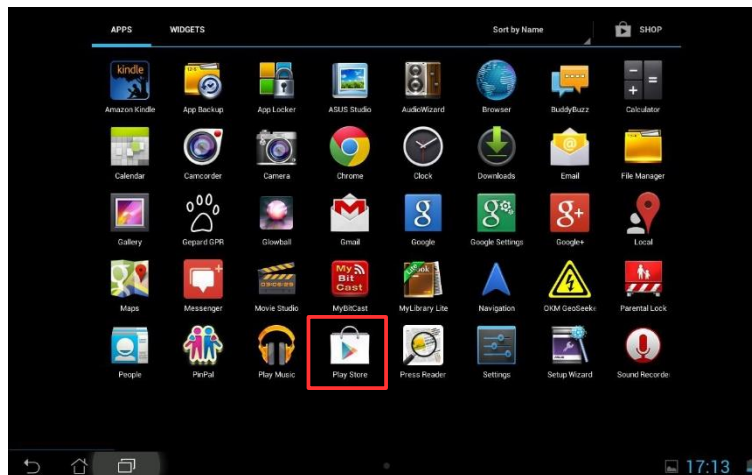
APPS WIDGETS Sort by Name SHOP

kindle
Amazon Kindle
App Backup
App Locker
ASUS Studio
AudioWizard
Browser
BuddyBuzz
Calculator

Calendar
Camcorder
Camera
Chrome
Clock
Downloads
Email
File Manager

Gallery
Gepard GPR
Glowball
Gmail
Google
Google Settings
Google+
Local

Maps
Messenger
Movie Studio
My Bit Cast
MyBitCast
MyLibrary Lite
Navigation
OKM GeoSeeke
Parental Lock

People
PinPal
Play Music
Play Store
Press Reader
Settings
Setup Wizard
Sound Recorde

17:13